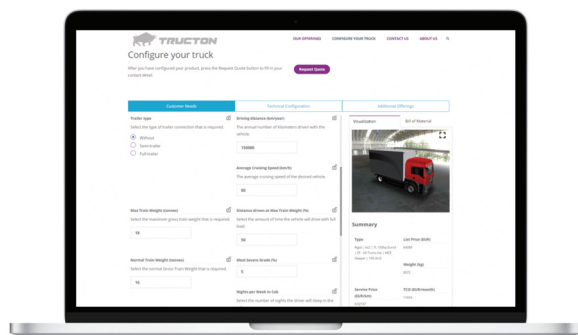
TRUCTON

OUR OFFERINGS CONFIGURE YOUR TRUCK CONTACT US ABOUT US

Configure your truck

After you have configured your product, press the Request Quote button to fill in your contact detail.

Request Quote

Customer Needs | Technical Configuration | Additional Offerings

Trailer type
Select the type of trailer connection that is required.
Without
Semi-trailer
Full-trailer

Driving distance (km/year)
The annual number of kilometers driven with the vehicle.
150000

Average Cruising Speed (km/h)
The average cruising speed of the desired vehicle.
80

Max Train Weight (tonnes)
Select the maximum gross train weight that is required.
18

Distance driven at Max Train Weight (%)
Select the amount of time the vehicle will drive with full load.
50

Normal Train Weight (tonnes)
Select the normal Gross Train Weight that is required.
10

Most Severe Grade (%)
5

Nights per Week in Cab
Select the number of nights the driver will sleep in the

Visualization | Bill of Material

Summary

Type
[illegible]

List Prices (EUR)
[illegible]

Weight (kg)
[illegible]

Service Price (EUR/km)
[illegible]

TCO (EUR/month)
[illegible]